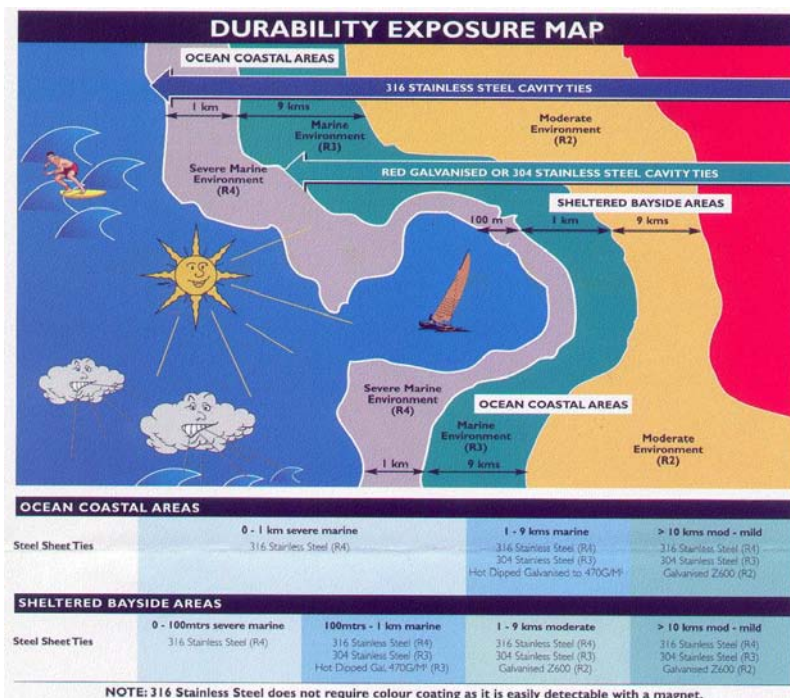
DURABILITY EXPOSURE MAP

OCEAN COASTAL AREAS

316 STAINLESS STEEL CAVITY TIES

1 km

9 kms

Marine Environment (R3)

Moderate Environment (R2)

Severe Marine Environment (R4)

RED GALVANISED OR 304 STAINLESS STEEL CAVITY TIES

SHELTERED BAYSIDE AREAS

100 m

1 km

9 kms

Severe Marine Environment (R4)

OCEAN COASTAL AREAS

Marine Environment (R3)

Moderate Environment (R2)

1 km

9 kms

OCEAN COASTAL AREAS

| | 0 - 1 km severe marine | 1 - 9 kms marine | > 10 kms mod - mild |
|---|---|---|---|
| Steel Sheet Ties | 316 Stainless Steel (R4) | 316 Stainless Steel (R4) 304 Stainless Steel (R3) Hot Dipped Galvanised to 470G/M² | 316 Stainless Steel (R4) 304 Stainless Steel (R3) Galvanised Z600 (R2) |

SHELTERED BAYSIDE AREAS

| | 0 - 100mtrs severe marine | 100mtrs - 1 km marine | 1 - 9 kms moderate | > 10 kms mod - mild |
|---|---|---|---|---|
| Steel Sheet Ties | 316 Stainless Steel (R4) | 316 Stainless Steel (R4) 304 Stainless Steel (R3) Hot Dipped Gal. 470G/M² (R3) | 316 Stainless Steel (R4) 304 Stainless Steel (R3) Galvanised Z600 (R2) | 316 Stainless Steel (R4) 304 Stainless Steel (R3) Galvanised Z600 (R2) |

NOTE: 316 Stainless Steel does not require colour coating as it is easily detectable with a magnet.